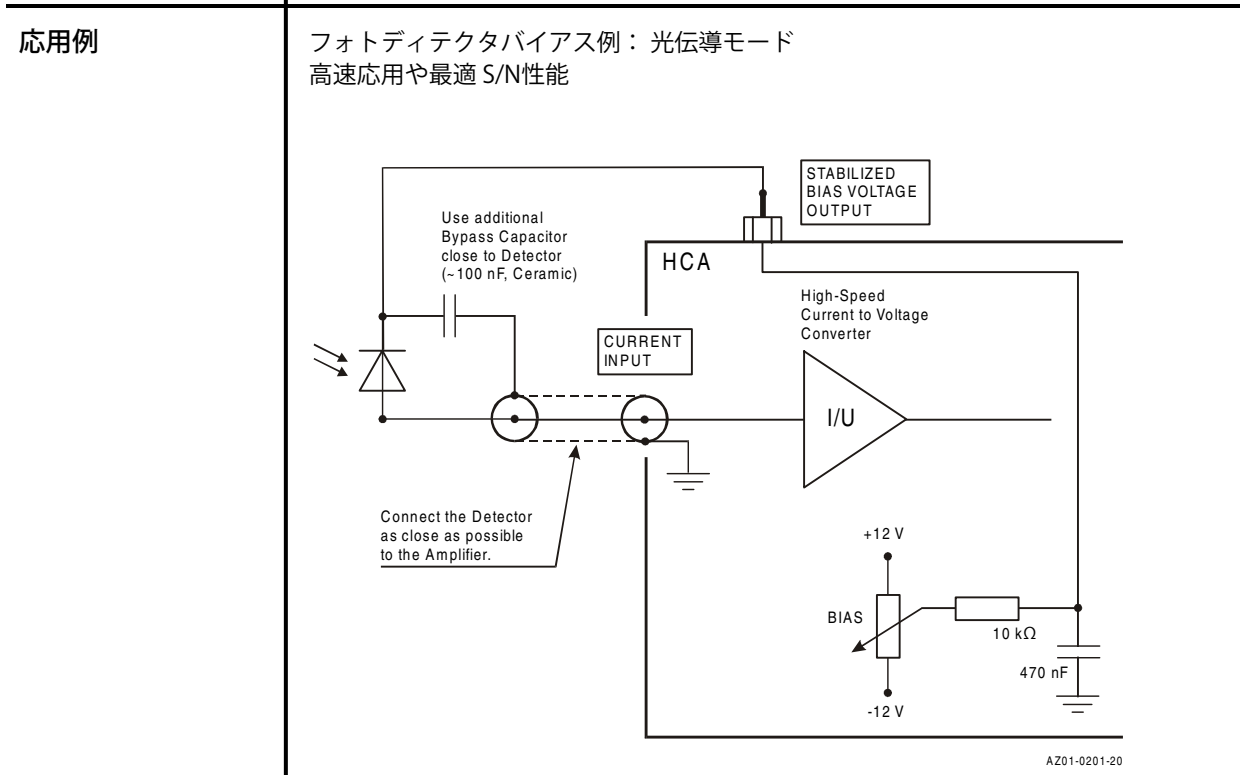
応用例

フォトディテクタバイアス例： 光伝導モード
高速応用や最適 S/N性能

STABILIZED BIAS VOLTAGE OUTPUT

Use additional Bypass Capacitor close to Detector (~100 nF, Ceramic)

HCA

High-Speed Current to Voltage Converter

CURRENT INPUT

I/U

Connect the Detector as close as possible to the Amplifier.

+12 V

BIAS

10 kΩ

470 nF

-12 V

AZ01-0201-20